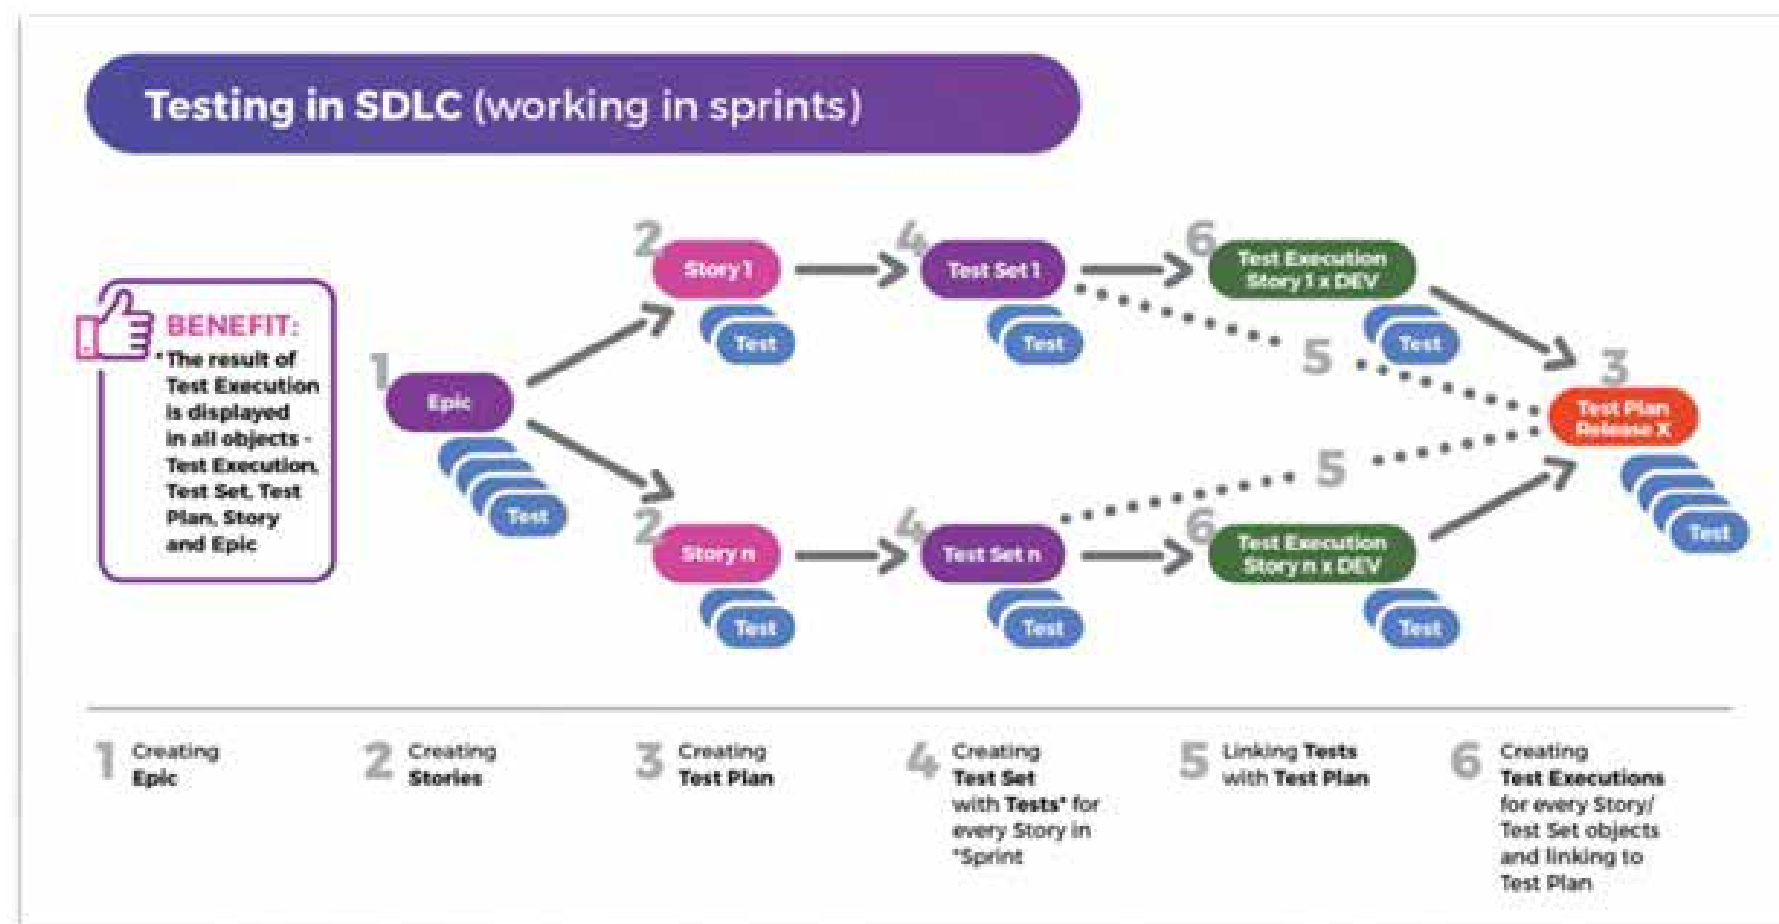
Testing in SDLC (working in sprints)

BENEFIT:
*The result of Test Execution is displayed in all objects - Test Execution, Test Set, Test Plan, Story and Epic

1 Epic
Test

2 Story 1
Test

4 Test Set 1
Test

6 Test Execution Story 1 x DEV
Test

5

3 Test Plan Release X
Test

5

2 Story n
Test

4 Test Set n
Test

6 Test Execution Story n x DEV
Test

1 Creating Epic

2 Creating Stories

3 Creating Test Plan

4 Creating Test Set with Tests* for every Story in *Sprint

5 Linking Tests with Test Plan

6 Creating Test Executions for every Story/ Test Set objects and linking to Test Plan